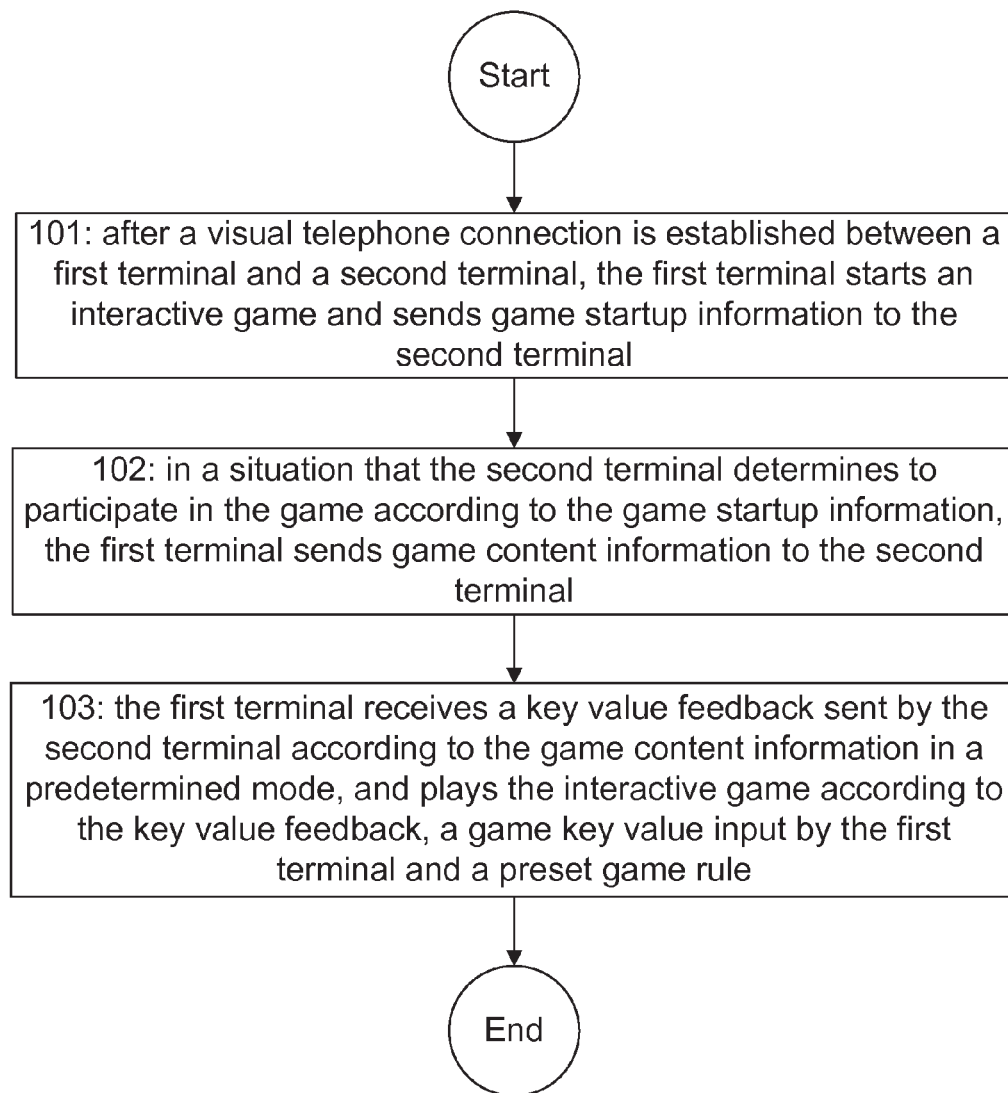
Start

101: after a visual telephone connection is established between a first terminal and a second terminal, the first terminal starts an interactive game and sends game startup information to the second terminal

102: in a situation that the second terminal determines to participate in the game according to the game startup information, the first terminal sends game content information to the second terminal

103: the first terminal receives a key value feedback sent by the second terminal according to the game content information in a predetermined mode, and plays the interactive game according to the key value feedback, a game key value input by the first terminal and a preset game rule

End